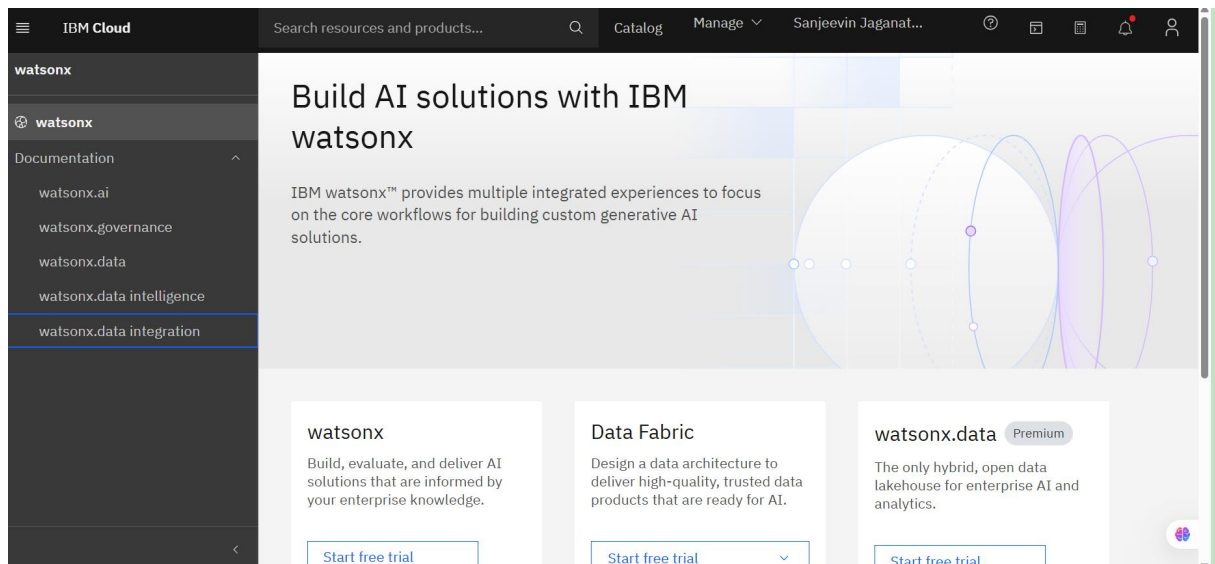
IBM Cloud

Search resources and products...

Catalog

Manage

Sanjeevin Jaganat...

watsonx

watsonx

Documentation

watsonx.ai

watsonx.governance

watsonx.data

watsonx.data intelligence

watsonx.data integration

Build AI solutions with IBM watsonx

IBM watsonx™ provides multiple integrated experiences to focus on the core workflows for building custom generative AI solutions.

watsonx

Build, evaluate, and deliver AI solutions that are informed by your enterprise knowledge.

Start free trial

Data Fabric

Design a data architecture to deliver high-quality, trusted data products that are ready for AI.

Start free trial

watsonx.data Premium

The only hybrid, open data lakehouse for enterprise AI and analytics.

Start free trial